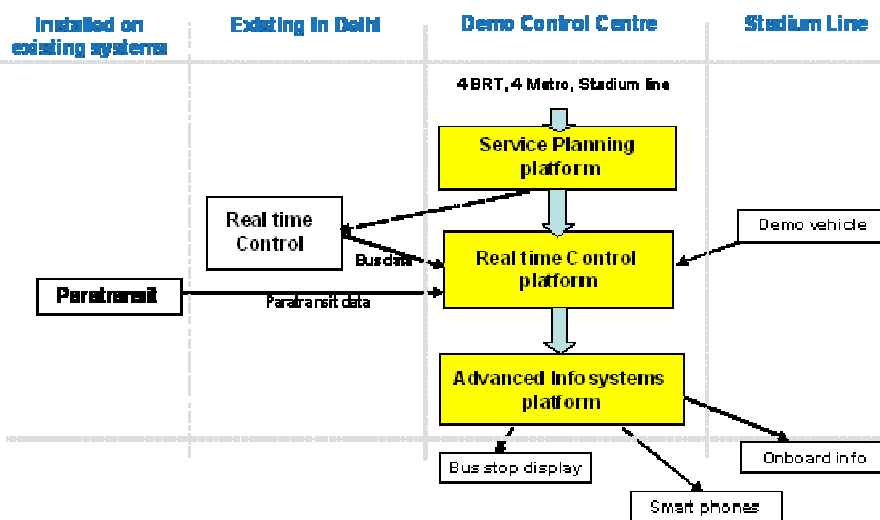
Installed on existing systems

Existing in Delhi

Demo Control Centre

Stadium Line

4 BRT, 4 Metro, Stadium line

Service Planning platform

Real time Control

Demo vehicle

Bus data

Real time Control platform

Paratransit

Paratransit data

Advanced Info systems platform

Bus stop display

Onboard info

Smart phones